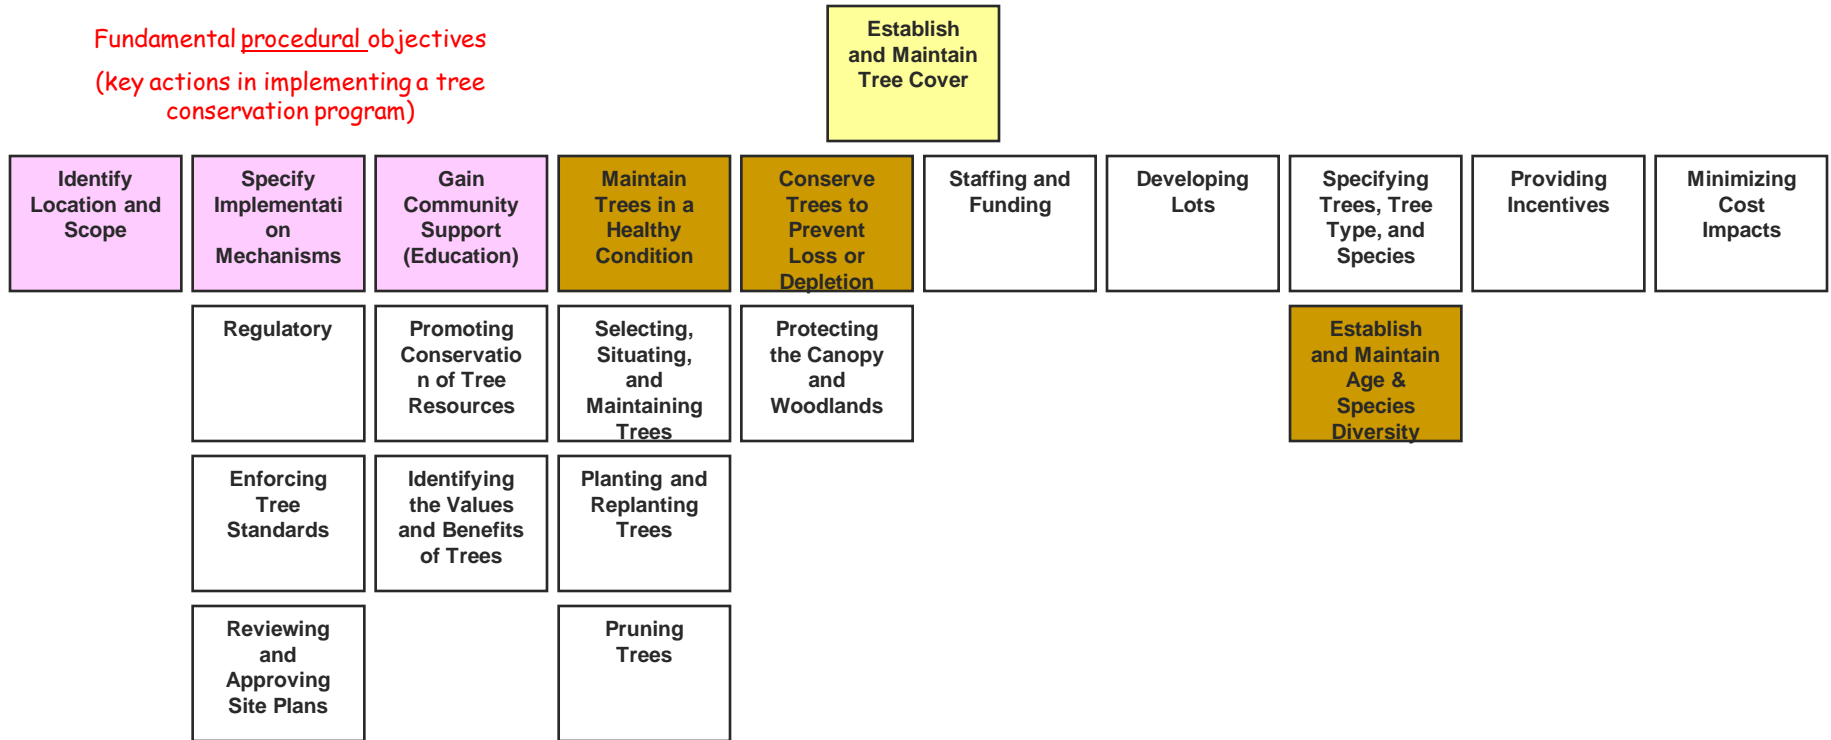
Fundamental procedural objectives
(key actions in implementing a tree conservation program)

Establish and Maintain Tree Cover

Identify Location and Scope

Specify Implementati on Mechanisms

Regulatory

Enforcing Tree Standards

Reviewing and Approving Site Plans

Gain Community Support (Education)

Promoting Conservatio n of Tree Resources

Identifying the Values and Benefits of Trees

Maintain Trees in a Healthy Condition

Selecting, Situating, and Maintaining Trees

Planting and Replanting Trees

Pruning Trees

Conserve Trees to Prevent Loss or Depletion

Protecting the Canopy and Woodlands

Staffing and Funding

Developing Lots

Specifying Trees, Tree Type, and Species

Establish and Maintain Age & Species Diversity

Providing Incentives

Minimizing Cost Impacts